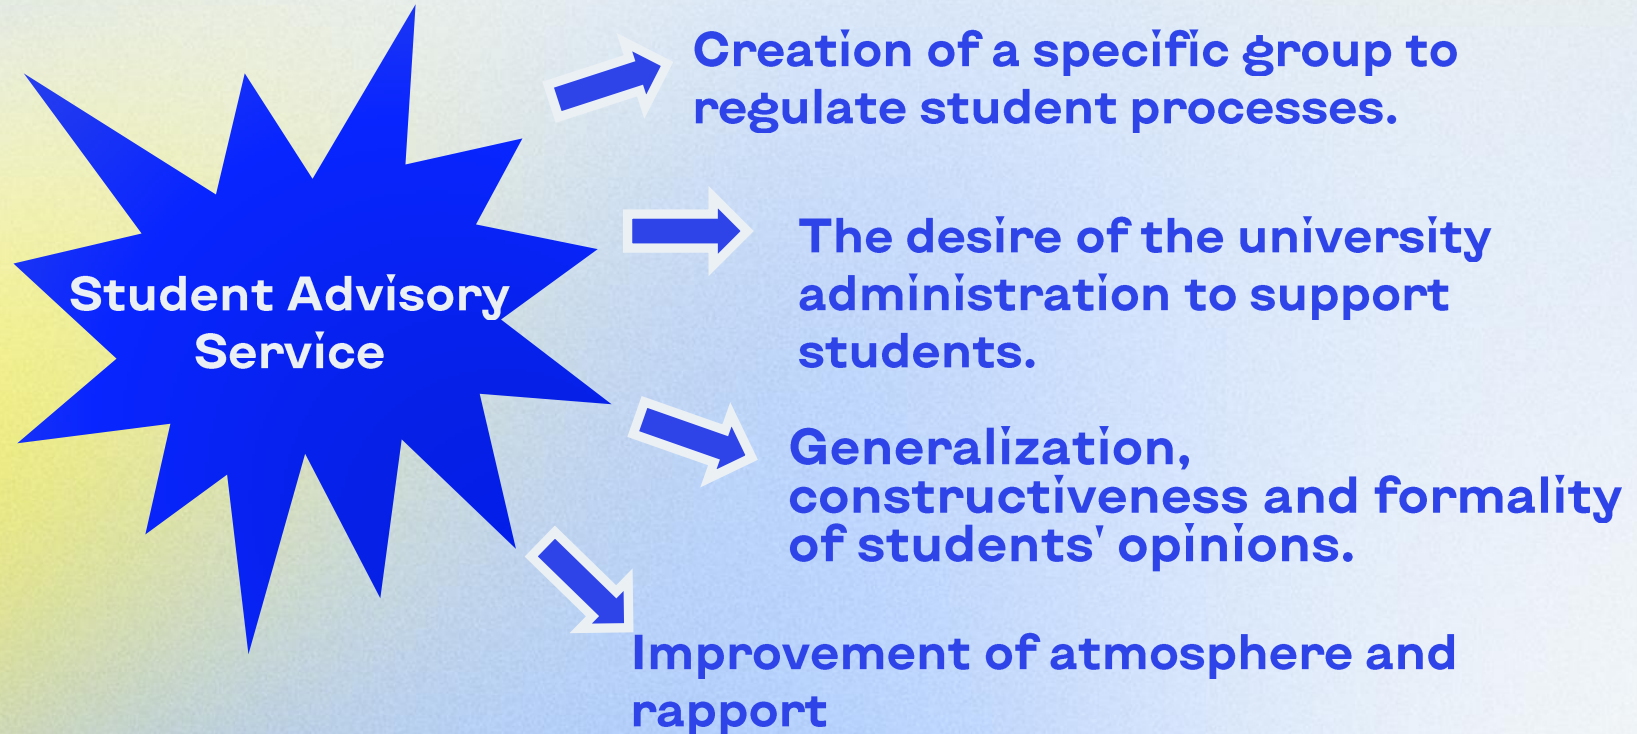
Student Advisory Service

Creation of a specific group to regulate student processes.

The desire of the university administration to support students.

Generalization, constructiveness and formality of students' opinions.

Improvement of atmosphere and rapport